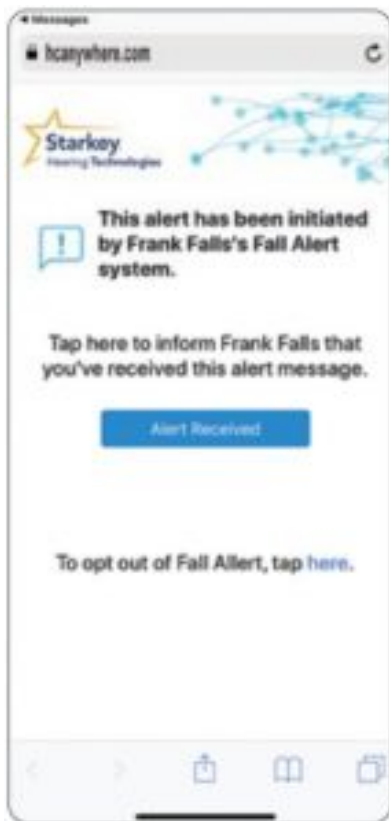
◂ Messages

hcanywhere.com

Starkey
Hearing Technologies

This alert has been initiated by Frank Falls's Fall Alert system.

Tap here to inform Frank Falls that you've received this alert message.

Alert Received

To opt out of Fall Allert, tap here.